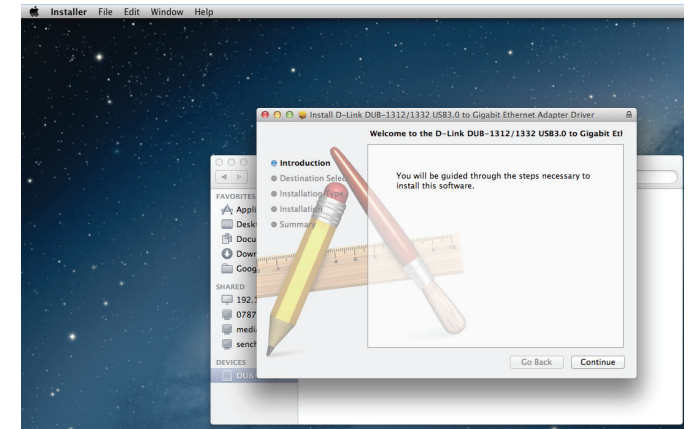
Installer File Edit Window Help

Install D-Link DUB-1312/1332 USB3.0 to Gigabit Ethernet Adapter Driver

Welcome to the D-Link DUB-1312/1332 USB3.0 to Gigabit Et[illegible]

Introduction
Destination Selec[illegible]
Installation Type
Installation
Summary

You will be guided through the steps necessary to install this software.

Go Back
Continue

FAVORITES
Appli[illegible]
Desk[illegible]
Docu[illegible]
Down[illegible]
Goog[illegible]

SHARED
192.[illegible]
0787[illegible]
medi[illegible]
senc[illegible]

DEVICES
DUB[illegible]